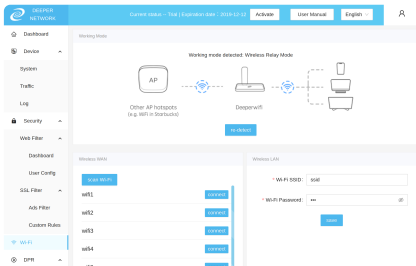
DEEPER NETWORK

Current status：Trial | Expiration date：2019-12-12

Activate

User Manual

English

Dashboard

Device

System

Traffic

Log

Security

Web Filter

Dashboard

User Config

SSL Filter

Ads Filter

Custom Rules

Wi-Fi

DPR

Working Mode

Working mode detected: Wireless Relay Mode

AP

Other AP hotspots (e.g. WiFi in Starbucks)

Deeperwifi

re-detect

Wireless WAN

scan Wi-Fi

wifi1 connect

wifi2 connect

wifi3 connect

wifi4 connect

Wireless LAN

* Wi-Fi SSID: ssid

* Wi-Fi Password: •••

save